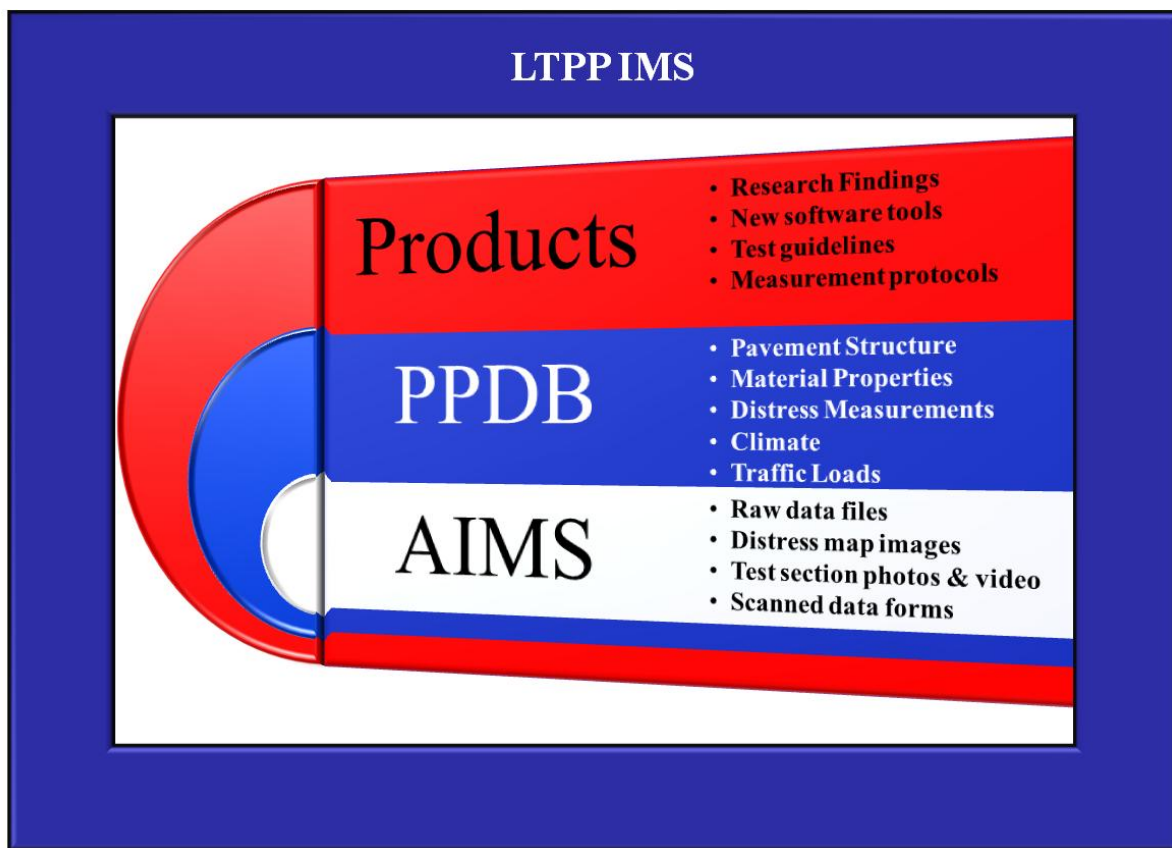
LTPP IMS

Products

- Research Findings
- New software tools
- Test guidelines
- Measurement protocols

PPDB

- Pavement Structure
- Material Properties
- Distress Measurements
- Climate
- Traffic Loads

AIMS

- Raw data files
- Distress map images
- Test section photos & video
- Scanned data forms